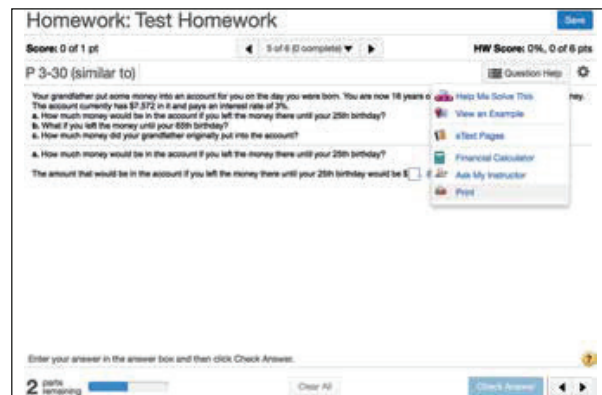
Homework: Test Homework

Save

Score: 0 of 1 pt

5 of 6 (0 complete)

HW Score: 0%, 0 of 6 pts

P 3-30 (similar to)

Question Help

Your grandfather put some money into an account for you on the day you were born. You are now 18 years o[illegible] ney. The account currently has $7,572 in it and pays an interest rate of 3%.
a. How much money would be in the account if you left the money there until your 25th birthday?
b. What if you left the money until your 65th birthday?
c. How much money did your grandfather originally put into the account?

a. How much money would be in the account if you left the money there until your 25th birthday?

The amount that would be in the account if you left the money there until your 25th birthday would be $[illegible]

Help Me Solve This
View an Example
eText Pages
Financial Calculator
Ask My Instructor
Print

Enter your answer in the answer box and then click Check Answer.

2 parts remaining

Clear All

Check Answer